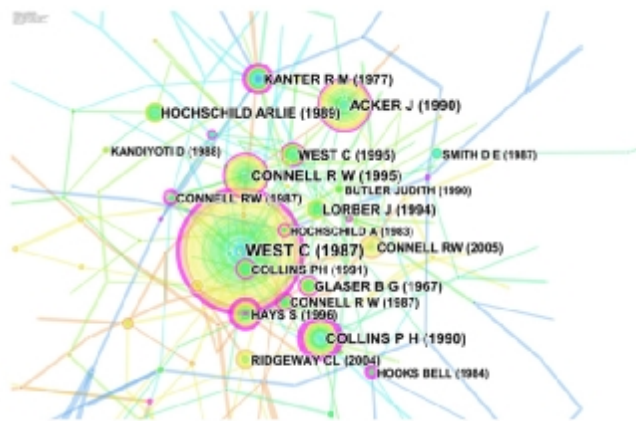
KANTER R M (1977)
HOCHSCHILD ARLIE (1989)
ACKER J (1990)
KANDIYOTI D (1988)
WEST C (1995)
SMITH D E (1987)
CONNELL R W (1995)
BUTLER JUDITH (1990)
CONNELL RW (1987)
LORBER J (1994)
HOCHSCHILD A (1983)
WEST C (1987)
CONNELL RW (2005)
COLLINS PH (1991)
GLASER B G (1967)
CONNELL R W (1987)
HAYS S (1996)
COLLINS P H (1990)
RIDGEWAY CL (2004)
HOOKS BELL (1984)